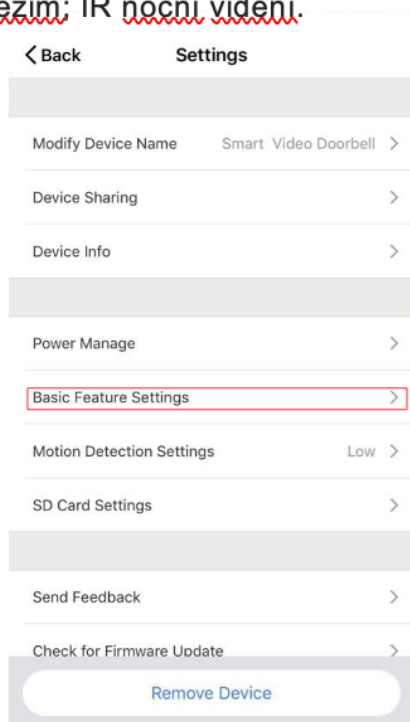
ežim; IR noční vidění.

Back Settings

Modify Device Name Smart Video Doorbell >

Device Sharing >

Device Info >

Power Manage >

Basic Feature Settings >

Motion Detection Settings Low >

SD Card Settings >

Send Feedback >

Check for Firmware Update >

Remove Device